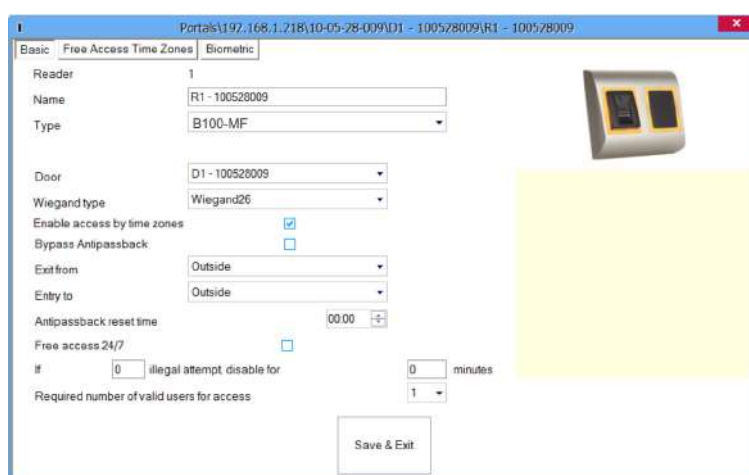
Portals\192.168.1.218\10-05-28-009\D1 - 100528009\R1 - 100528009

Basic | Free Access Time Zones | Biometric

Reader 1

Name R1 - 100528009

Type B100-MF

Door D1 - 100528009

Wiegand type Wiegand26

Enable access by time zones

Bypass Antipassback

Exit from Outside

Entry to Outside

Antipassback reset time 00:00

Free access 24/7

If 0 illegal attempt, disable for 0 minutes

Required number of valid users for access 1

Save & Exit